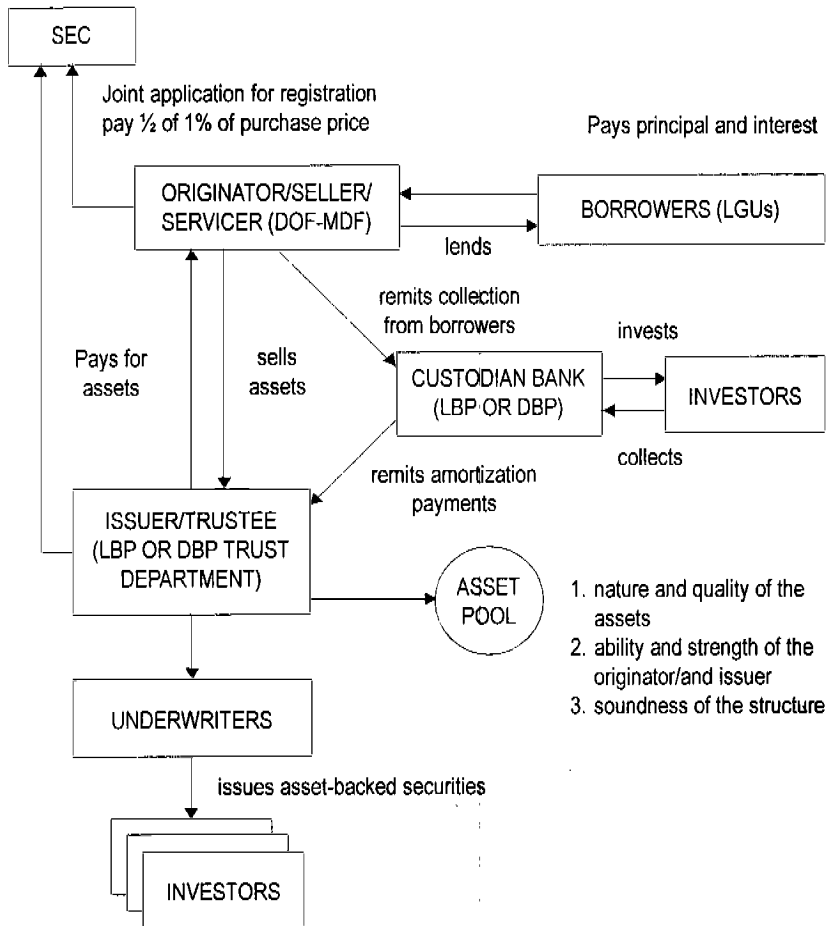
SEC

Joint application for registration pay ½ of 1% of purchase price

Pays principal and interest

ORIGINATOR/SELLER/ SERVICER (DOF-MDF)

BORROWERS (LGUs)

lends

remits collection from borrowers

invests

Pays for assets

sells assets

CUSTODIAN BANK (LBP OR DBP)

INVESTORS

collects

remits amortization payments

ISSUER/TRUSTEE (LBP OR DBP TRUST DEPARTMENT)

ASSET POOL

1. nature and quality of the assets
2. ability and strength of the originator/and issuer
3. soundness of the structure

UNDERWRITERS

issues asset-backed securities

INVESTORS